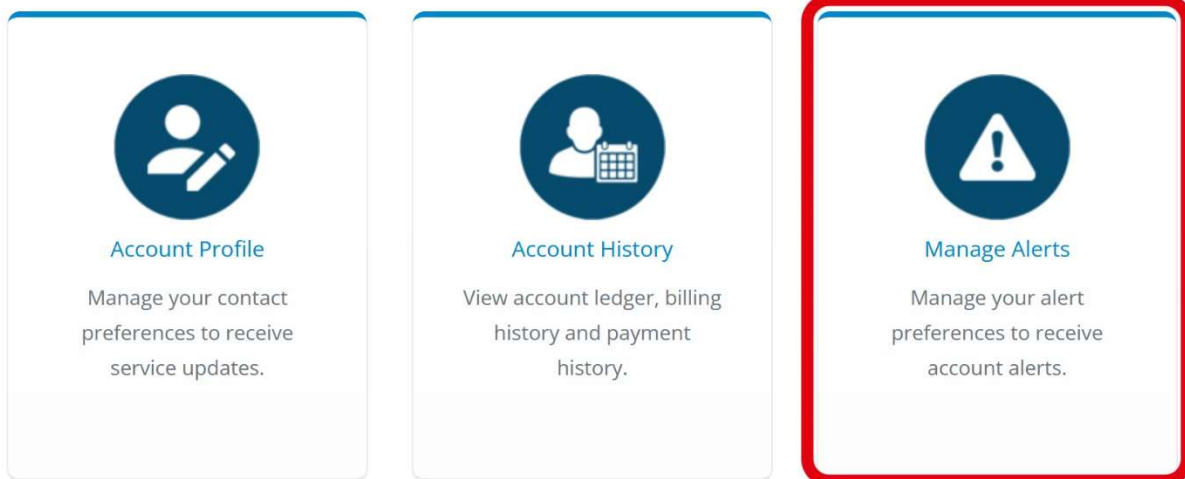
Account Profile

Manage your contact preferences to receive service updates.

Account History

View account ledger, billing history and payment history.

Manage Alerts

Manage your alert preferences to receive account alerts.